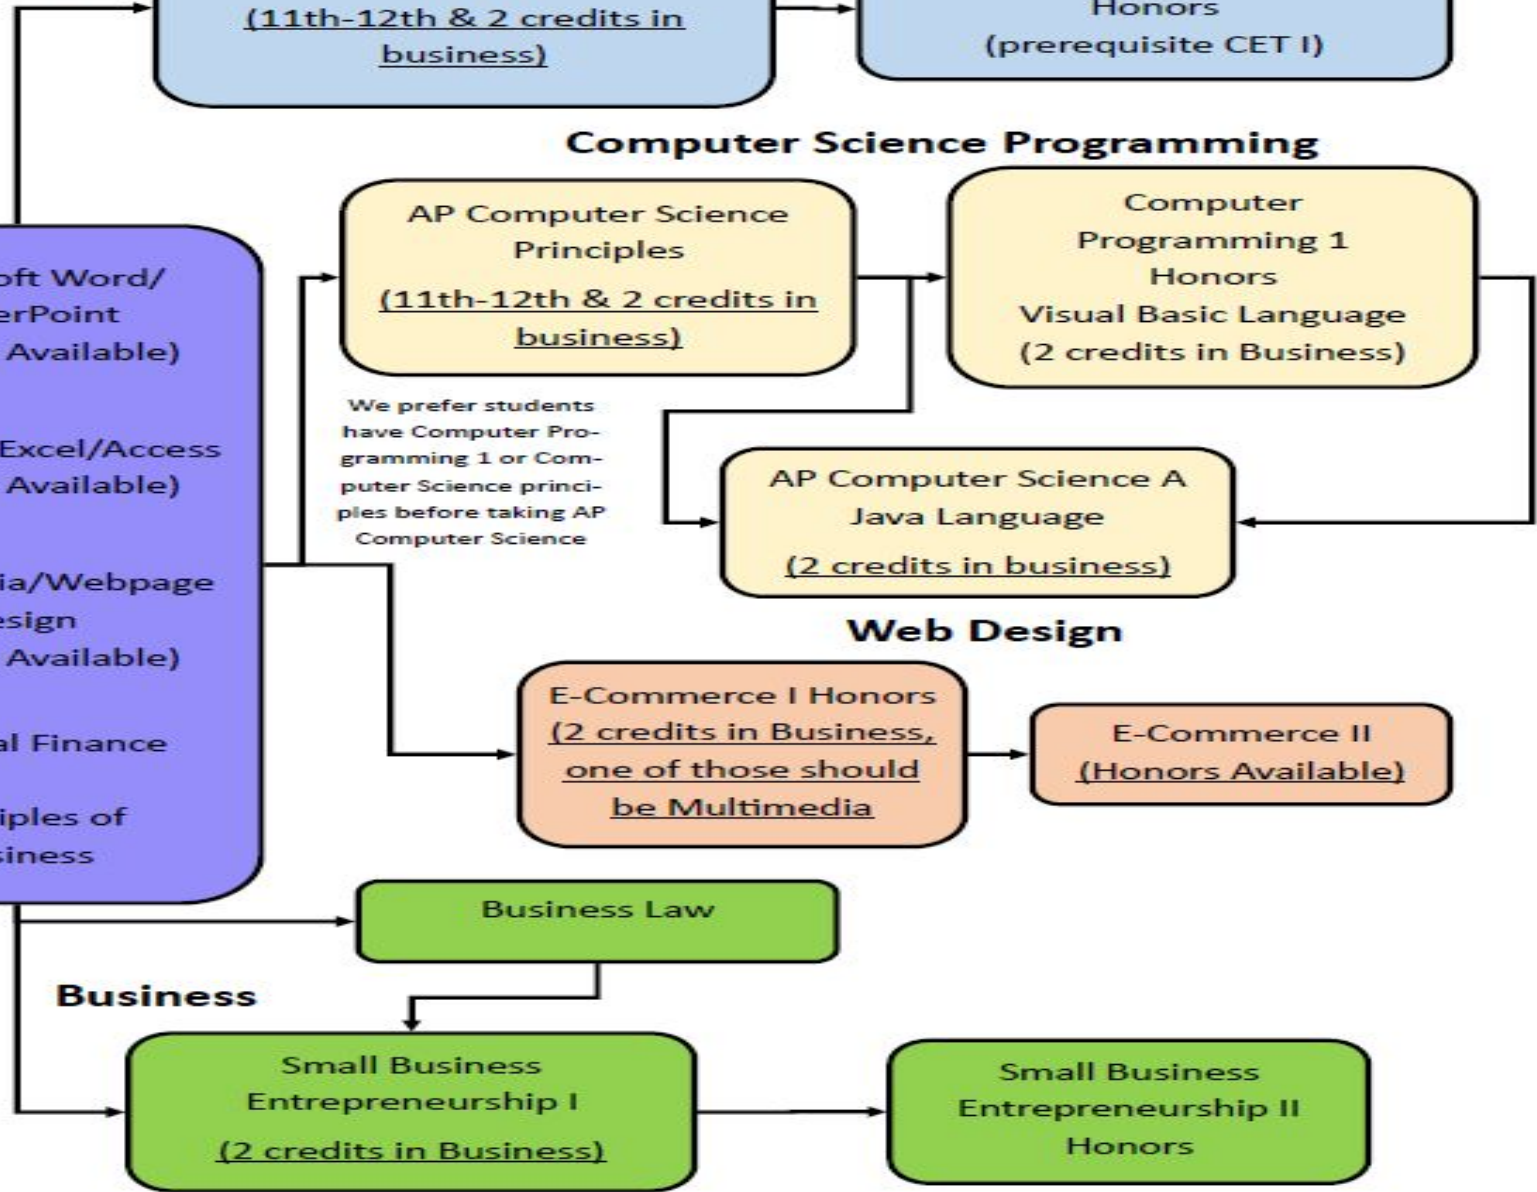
(11th-12th & 2 credits in business)

Honors
(prerequisite CET I)

Computer Science Programming

AP Computer Science Principles
(11th-12th & 2 credits in business)

Computer Programming 1 Honors
Visual Basic Language
(2 credits in Business)

oft Word/
erPoint
Available)

Excel/Access
Available)

ia/Webpage
esign
Available)

al Finance

iples of
siness

We prefer students have Computer Programming 1 or Computer Science principles before taking AP Computer Science

AP Computer Science A
Java Language
(2 credits in business)

Web Design

E-Commerce I Honors
(2 credits in Business, one of those should be Multimedia

E-Commerce II
(Honors Available)

Business Law

Business

Small Business Entrepreneurship I
(2 credits in Business)

Small Business Entrepreneurship II Honors